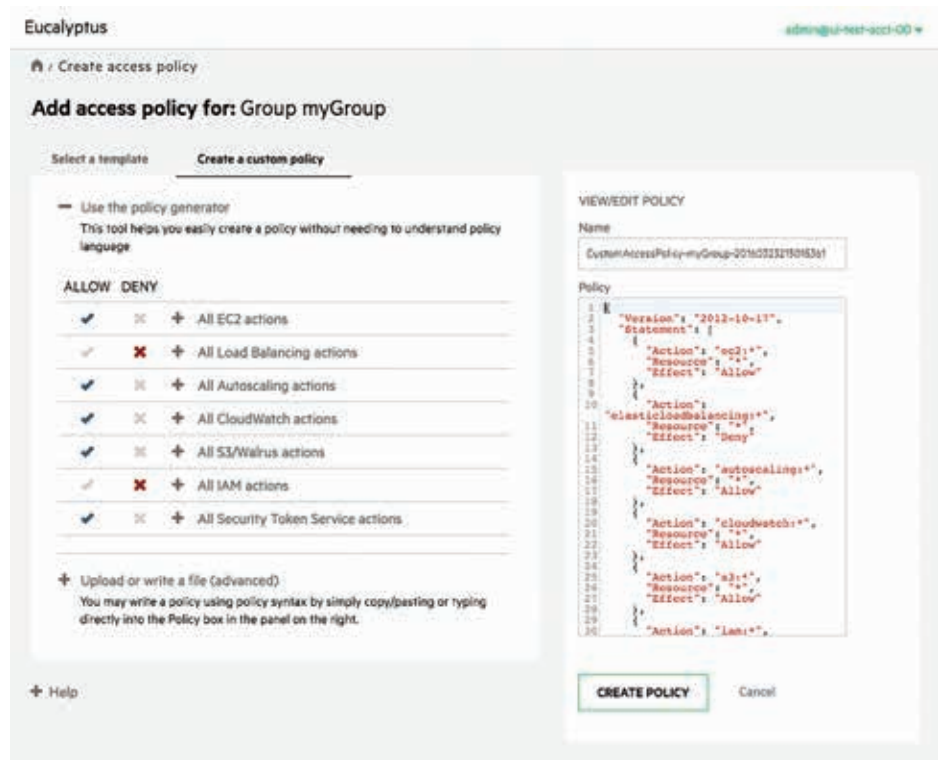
Eucalyptus

admin@ui-test-acct-00 ▾

/ Create access policy

Add access policy for: Group myGroup

Select a template

Create a custom policy

— Use the policy generator

This tool helps you easily create a policy without needing to understand policy language

ALLOW DENY

✔ ✖ + All EC2 actions

✔ ✖ + All Load Balancing actions

✔ ✖ + All Autoscaling actions

✔ ✖ + All CloudWatch actions

✔ ✖ + All S3/Walrus actions

✔ ✖ + All IAM actions

✔ ✖ + All Security Token Service actions

+ Upload or write a file (advanced)

You may write a policy using policy syntax by simply copy/pasting or typing directly into the Policy box in the panel on the right.

+ Help

VIEW/EDIT POLICY

Name

CustomAccessPolicy-myGroup-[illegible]

Policy

1 {
2 "Version": "2012-10-17",
3 "Statement": [
4 {
5 "Action": "ec2:*",
6 "Resource": "*",
7 "Effect": "Allow"
8 },
9 {
10 "Action": "elasticloadbalancing:*",
11 "Resource": "*",
12 "Effect": "Deny"
13 },
14 {
15 "Action": "autoscaling:*",
16 "Resource": "*",
17 "Effect": "Allow"
18 },
19 {
20 "Action": "cloudwatch:*",
21 "Resource": "*",
22 "Effect": "Allow"
23 },
24 {
25 "Action": "s3:*",
26 "Resource": "*",
27 "Effect": "Allow"
28 },
29 {
30 "Action": "iam:*",

CREATE POLICY

Cancel